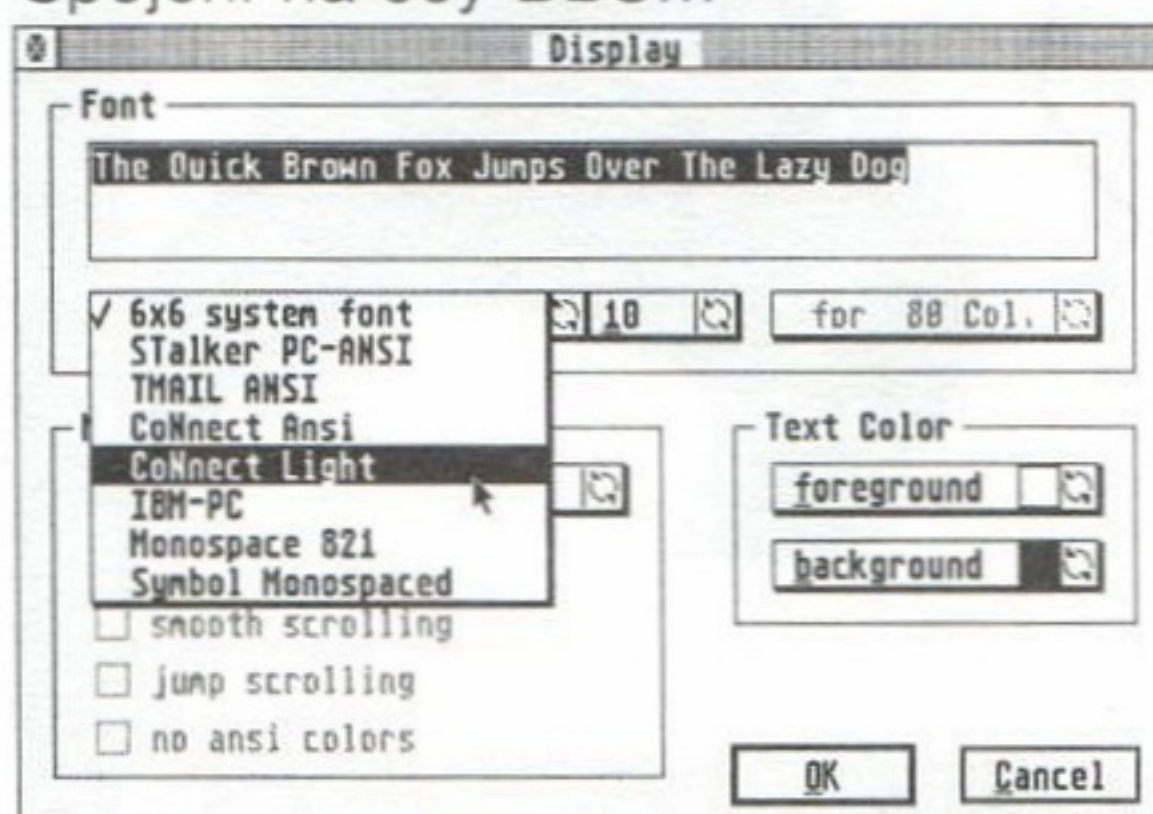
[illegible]

Display

Font

The Quick Brown Fox Jumps Over The Lazy Dog

✓ 6x6 system font
STalker PC-ANSI
TMAIL ANSI
CoNnect Ansi
CoNnect Light
IBM-PC
Monospace 821
Symbol Monospaced

10

for 80 Col.

Text Color

foreground

background

smooth scrolling

jump scrolling

no ansi colors

OK

Cancel